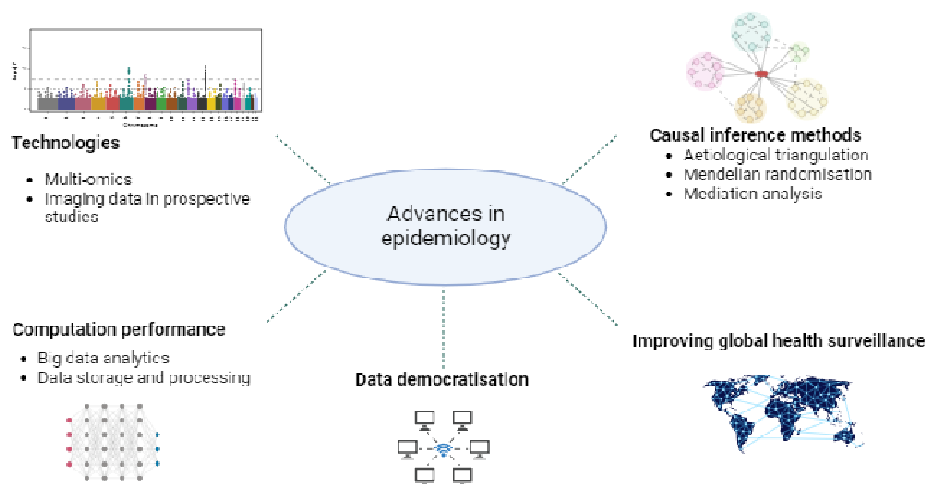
Technologies

- Multi-omics
- Imaging data in prospective studies

Causal inference methods

- Aetiological triangulation
- Mendelian randomisation
- Mediation analysis

Advances in epidemiology

Computation performance

- Big data analytics
- Data storage and processing

Data democratisation

Improving global health surveillance